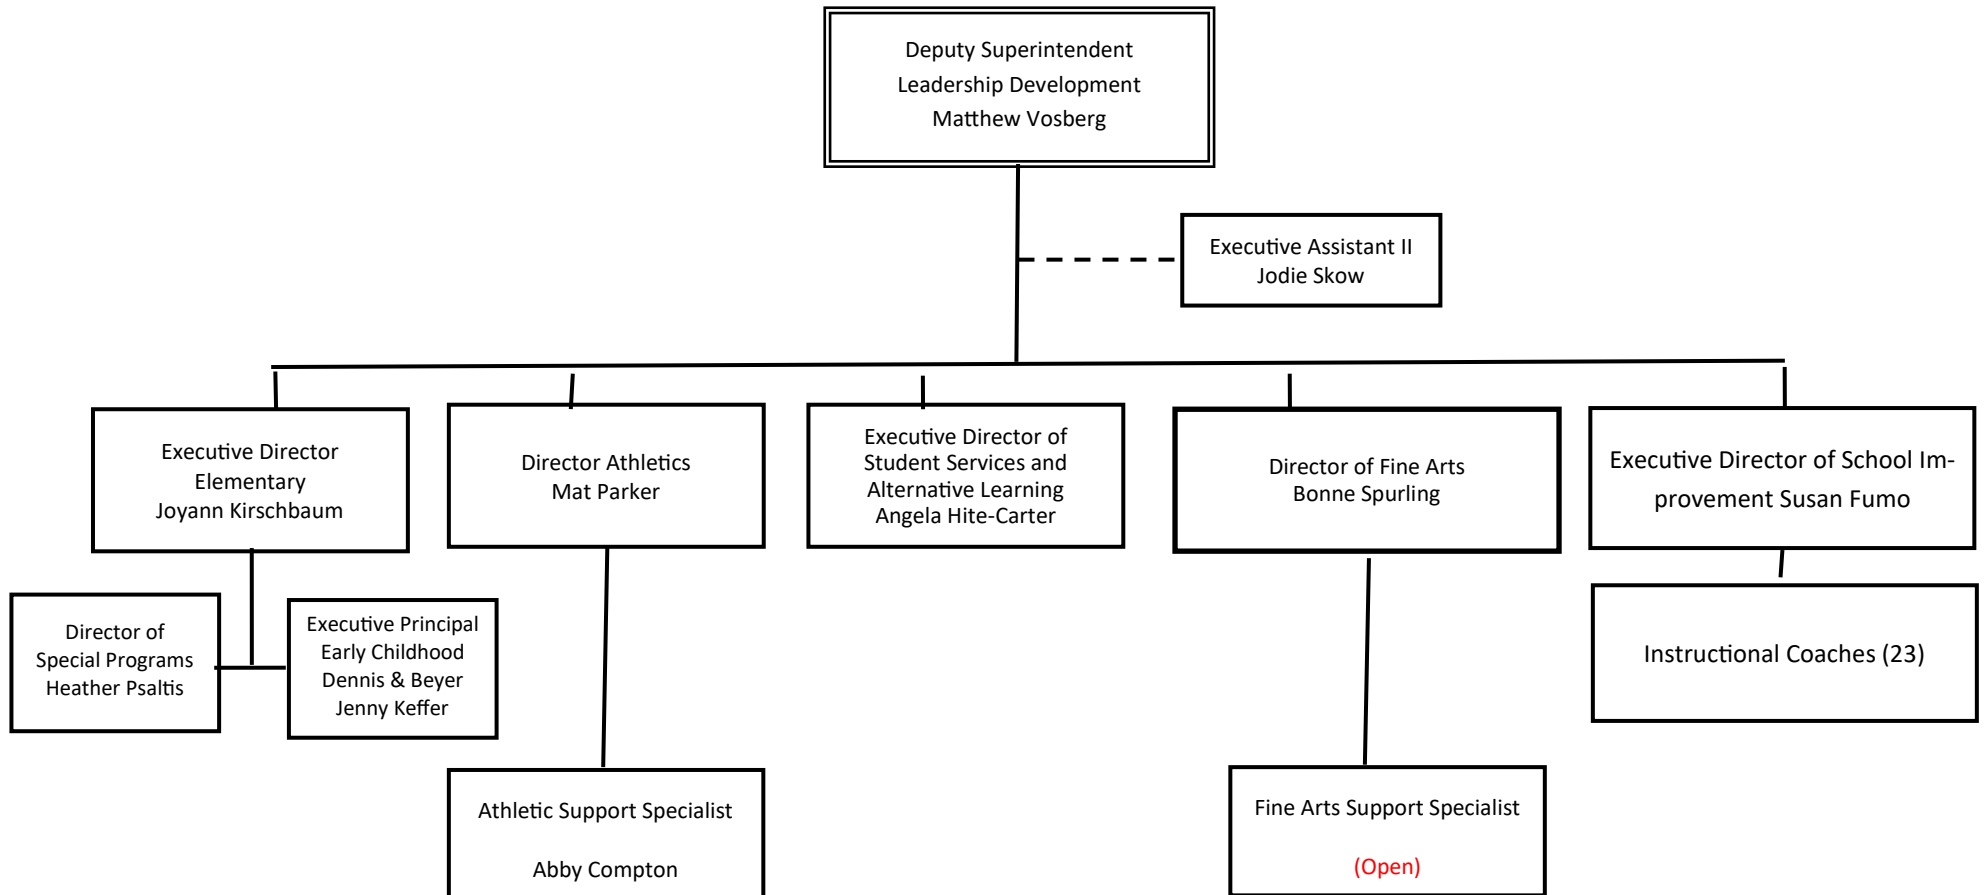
Deputy Superintendent
Leadership Development
Matthew Vosberg

Executive Assistant II
Jodie Skow

Executive Director
Elementary
Joyann Kirschbaum

Director of
Special Programs
Heather Psaltis

Executive Principal
Early Childhood
Dennis & Beyer
Jenny Keffer

Director Athletics
Mat Parker

Athletic Support Specialist

Abby Compton

Executive Director of
Student Services and
Alternative Learning
Angela Hite-Carter

Director of Fine Arts
Bonne Spurling

Fine Arts Support Specialist

(Open)

Executive Director of School Improvement Susan Fumo

Instructional Coaches (23)